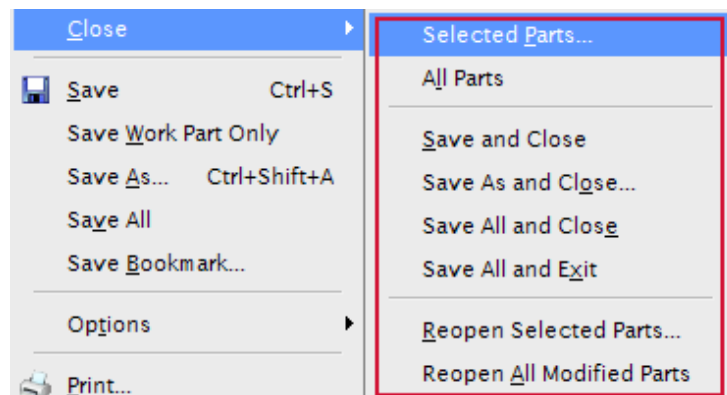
Close

Save Ctrl+S

Save Work Part Only

Save As... Ctrl+Shift+A

Save All

Save Bookmark...

Options

Print...

Selected Parts...

All Parts

Save and Close

Save As and Close...

Save All and Close

Save All and Exit

Reopen Selected Parts...

Reopen All Modified Parts